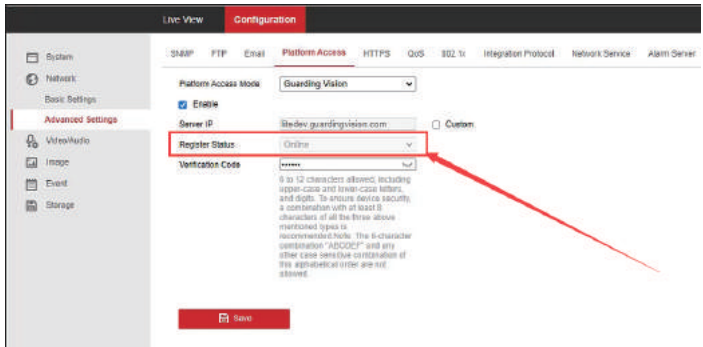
Live View Configuration

System
Network
Basic Settings
Advanced Settings
Video/Audio
Image
Event
Storage

SNMP FTP Email Platform Access HTTPS QoS 802.1x Integration Protocol Network Service Alarm Server

Platform Access Mode Guarding Vision
Enable
Server IP litedev.guardingvision.com Custom
Register Status Online
Verification Code ••••••

6 to 12 characters allowed, including upper-case and lower-case letters, and digits. To ensure device security, a combination with at least 8 characters of all the three above mentioned types is recommended here. The 6-character combination "ABCDEF" and any other case sensitive combination of this alphabetical order are not allowed.

Save